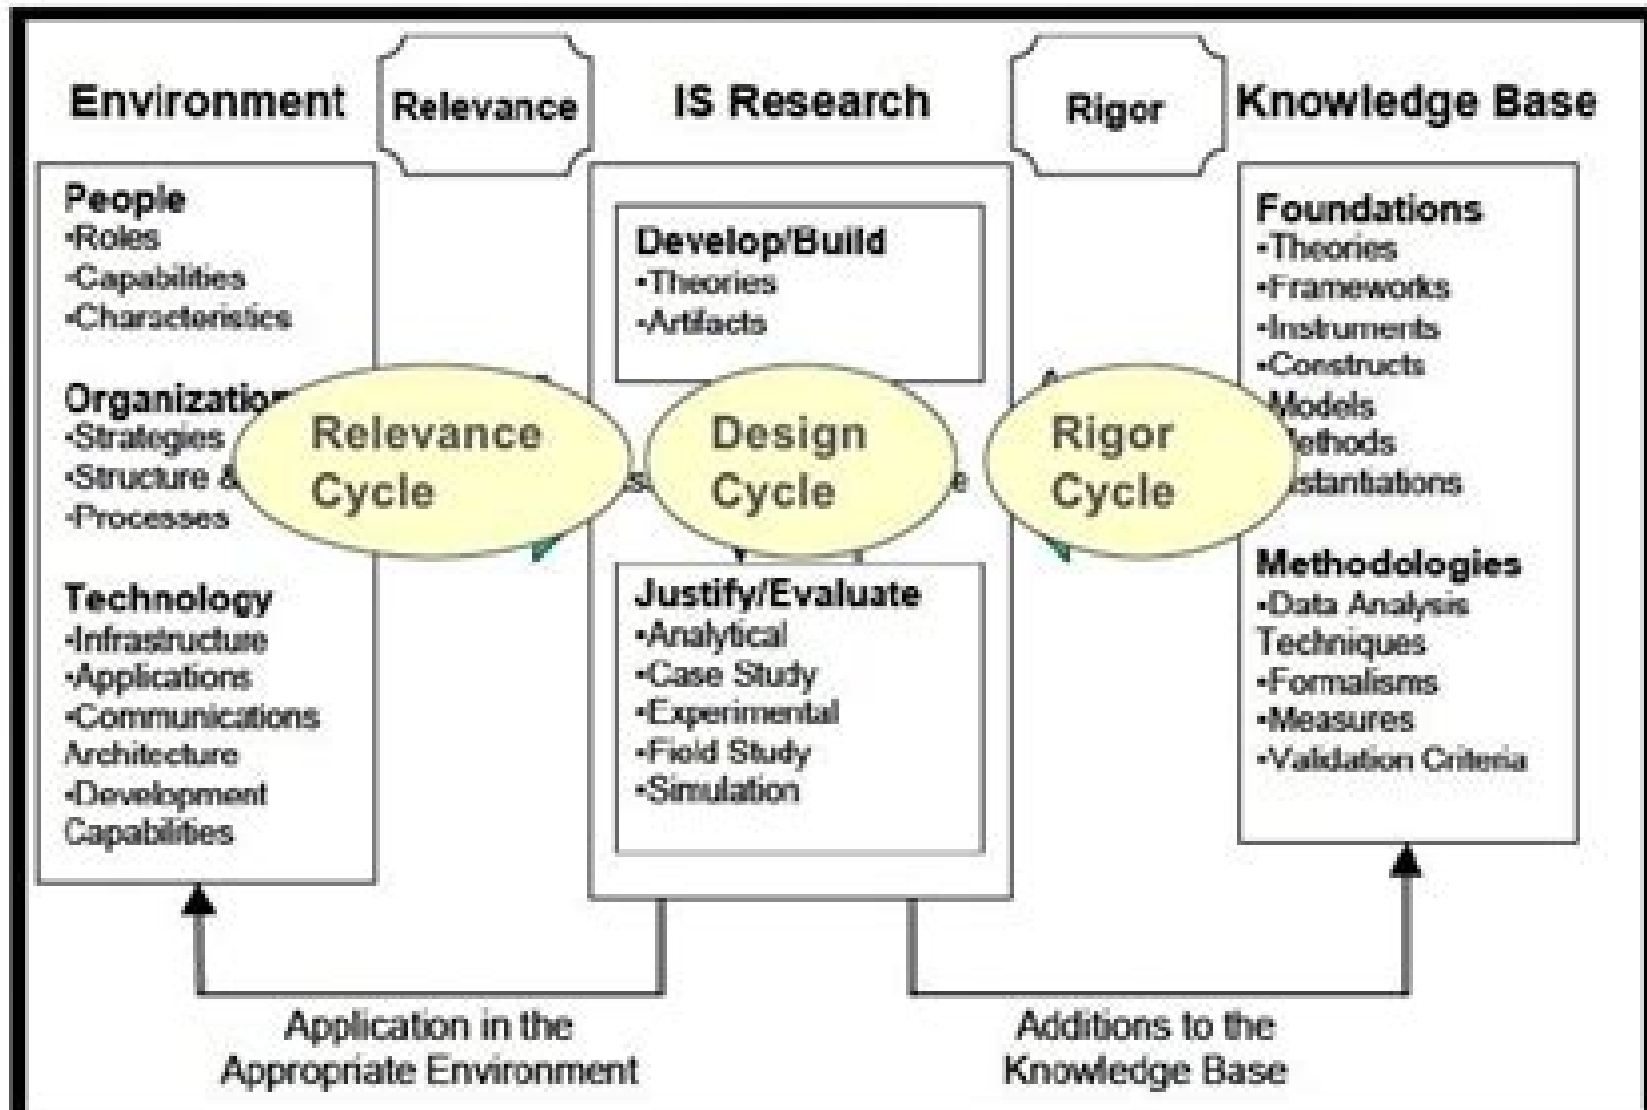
Environment

Relevance

IS Research

Rigor

Knowledge Base

People
•Roles
•Capabilities
•Characteristics

Organizatio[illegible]
•Strategies
•Structure &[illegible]
•Processes

Technology
•Infrastructure
•Applications
•Communications Architecture
•Development Capabilities

Relevance Cycle

Develop/Build
•Theories
•Artifacts

Design Cycle

Justify/Evaluate
•Analytical
•Case Study
•Experimental
•Field Study
•Simulation

Rigor Cycle

Foundations
•Theories
•Frameworks
•Instruments
•Constructs
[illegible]odels
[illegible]ethods
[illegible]stantiations

Methodologies
•Data Analysis Techniques
•Formalisms
•Measures
•Validation Criteria

Application in the Appropriate Environment

Additions to the Knowledge Base